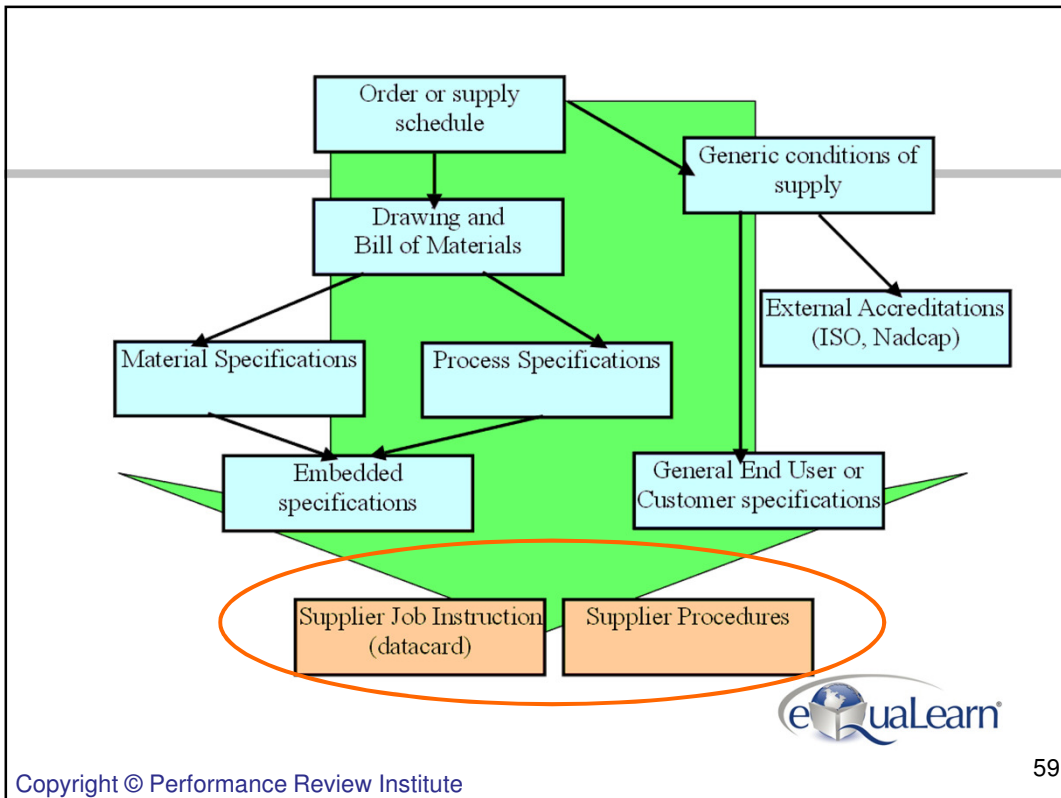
Order or supply schedule

Generic conditions of supply

Drawing and Bill of Materials

External Accreditations (ISO, Nadcap)

Material Specifications

Process Specifications

Embedded specifications

General End User or Customer specifications

Supplier Job Instruction (datacard)

Supplier Procedures

eQuaLearn

59

Copyright © Performance Review Institute